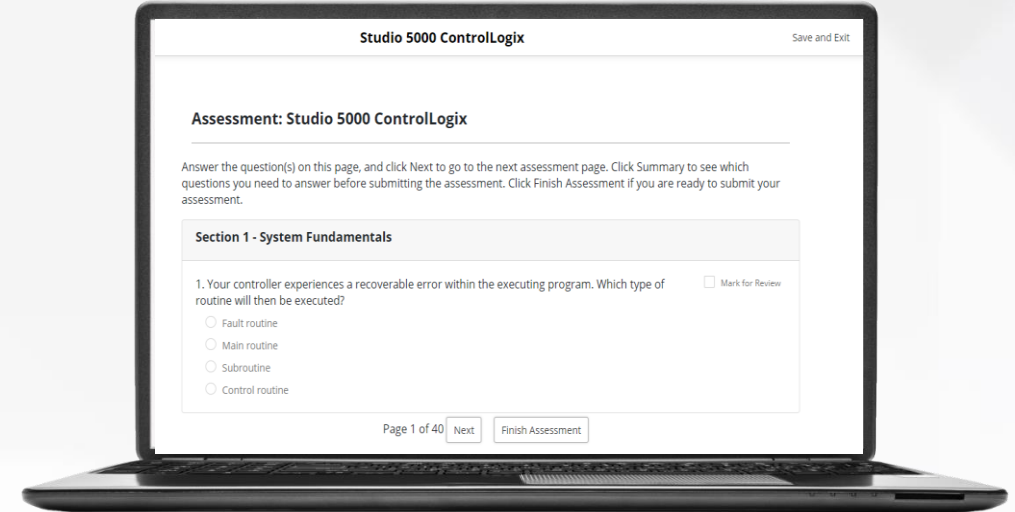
Studio 5000 ControlLogix

Save and Exit

Assessment: Studio 5000 ControlLogix

Answer the question(s) on this page, and click Next to go to the next assessment page. Click Summary to see which questions you need to answer before submitting the assessment. Click Finish Assessment if you are ready to submit your assessment.

Section 1 - System Fundamentals

1. Your controller experiences a recoverable error within the executing program. Which type of routine will then be executed?

Mark for Review

Fault routine
Main routine
Subroutine
Control routine

Page 1 of 40 Next Finish Assessment